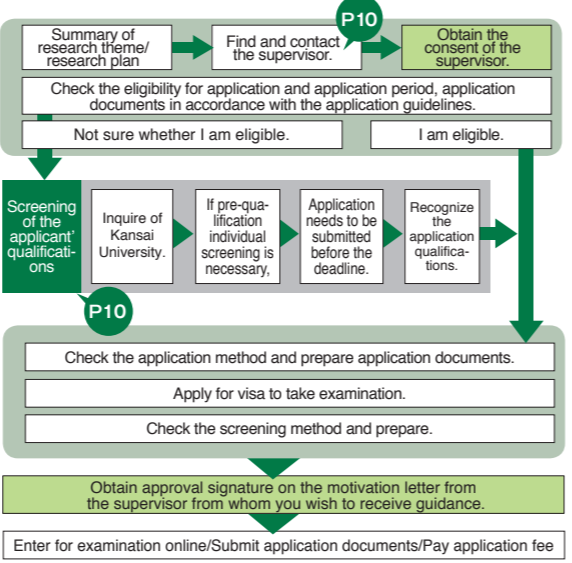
Summary of research theme/ research plan

Find and contact the supervisor.

P10

Obtain the consent of the supervisor.

Check the eligibility for application and application period, application documents in accordance with the application guidelines.

Not sure whether I am eligible.

I am eligible.

Screening of the applicant' qualifications

Inquire of Kansai University.

If pre-qualification individual screening is necessary,

Application needs to be submitted before the deadline.

Recognize the application qualifications.

P10

Check the application method and prepare application documents.

Apply for visa to take examination.

Check the screening method and prepare.

Obtain approval signature on the motivation letter from the supervisor from whom you wish to receive guidance.

Enter for examination online/Submit application documents/Pay application fee